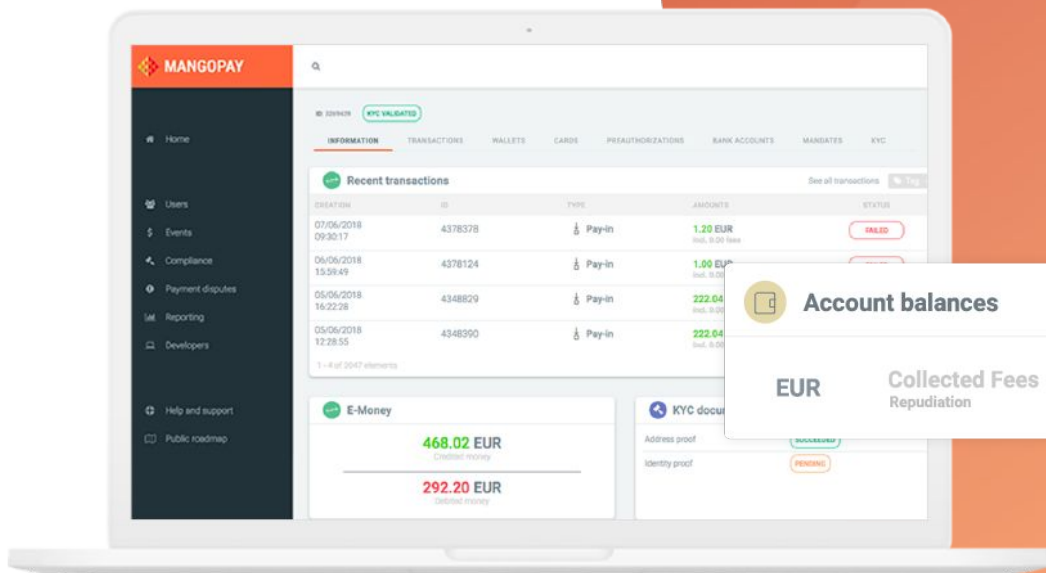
MANGOPAY

Home

Users
Events
Compliance
Payment disputes
Reporting
Developers

Help and support
Public roadmap

ID 3269439 KYC VALIDATED

INFORMATION TRANSACTIONS WALLETS CARDS PREAUTHORIZATIONS BANK ACCOUNTS MANDATES KYC

Recent transactions See all transactions

| CREATION | ID | TYPE | AMOUNTS | STATUS |
|---|---|---|---|---|
| 07/06/2018 09:30:17 | 4378378 | Pay-in | 1.20 EUR incl. 0.00 fees | FAILED |
| 06/06/2018 15:59:49 | 4378124 | Pay-in | 1.00 EUR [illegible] | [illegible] |
| 05/06/2018 16:22:28 | 4348829 | Pay-in | 222.04 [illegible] | |
| 05/06/2018 12:28:55 | 4348390 | Pay-in | 222.04 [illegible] | |

1 – 4 of 2047 elements

E-Money
468.02 EUR
Credited money
292.20 EUR
Debited money

KYC docu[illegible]
Address proof SUCCEEDED
Identity proof PENDING

Account balances
EUR
Collected Fees
Repudiation